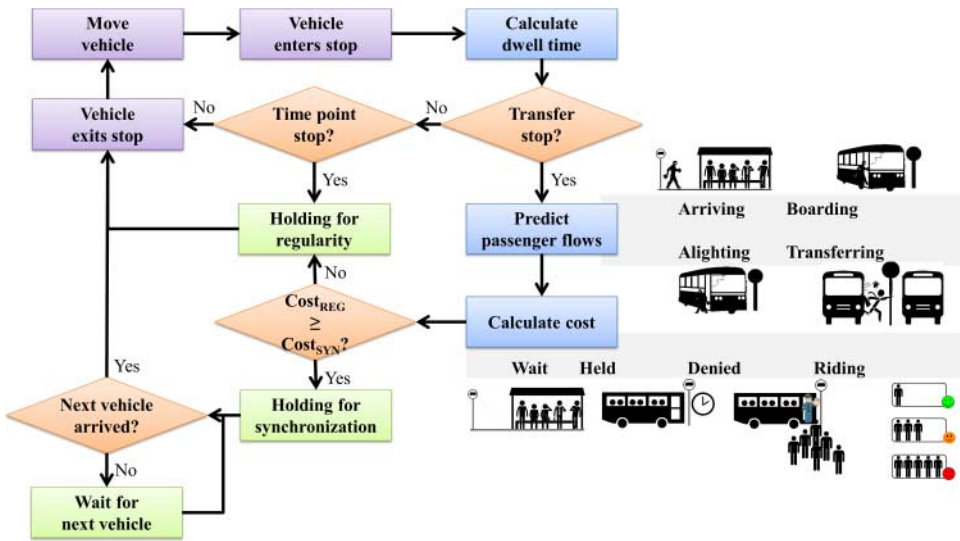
Move vehicle

Vehicle enters stop

Calculate dwell time

Transfer stop?

No

Time point stop?

No

Vehicle exits stop

Yes

Yes

Holding for regularity

Predict passenger flows

No

$\text{Cost}_{REG} \geq \text{Cost}_{SYN}$?

Calculate cost

Yes

Yes

Next vehicle arrived?

Holding for synchronization

No

Wait for next vehicle

Arriving

Boarding

Alighting

Transferring

Wait

Held

Denied

Riding